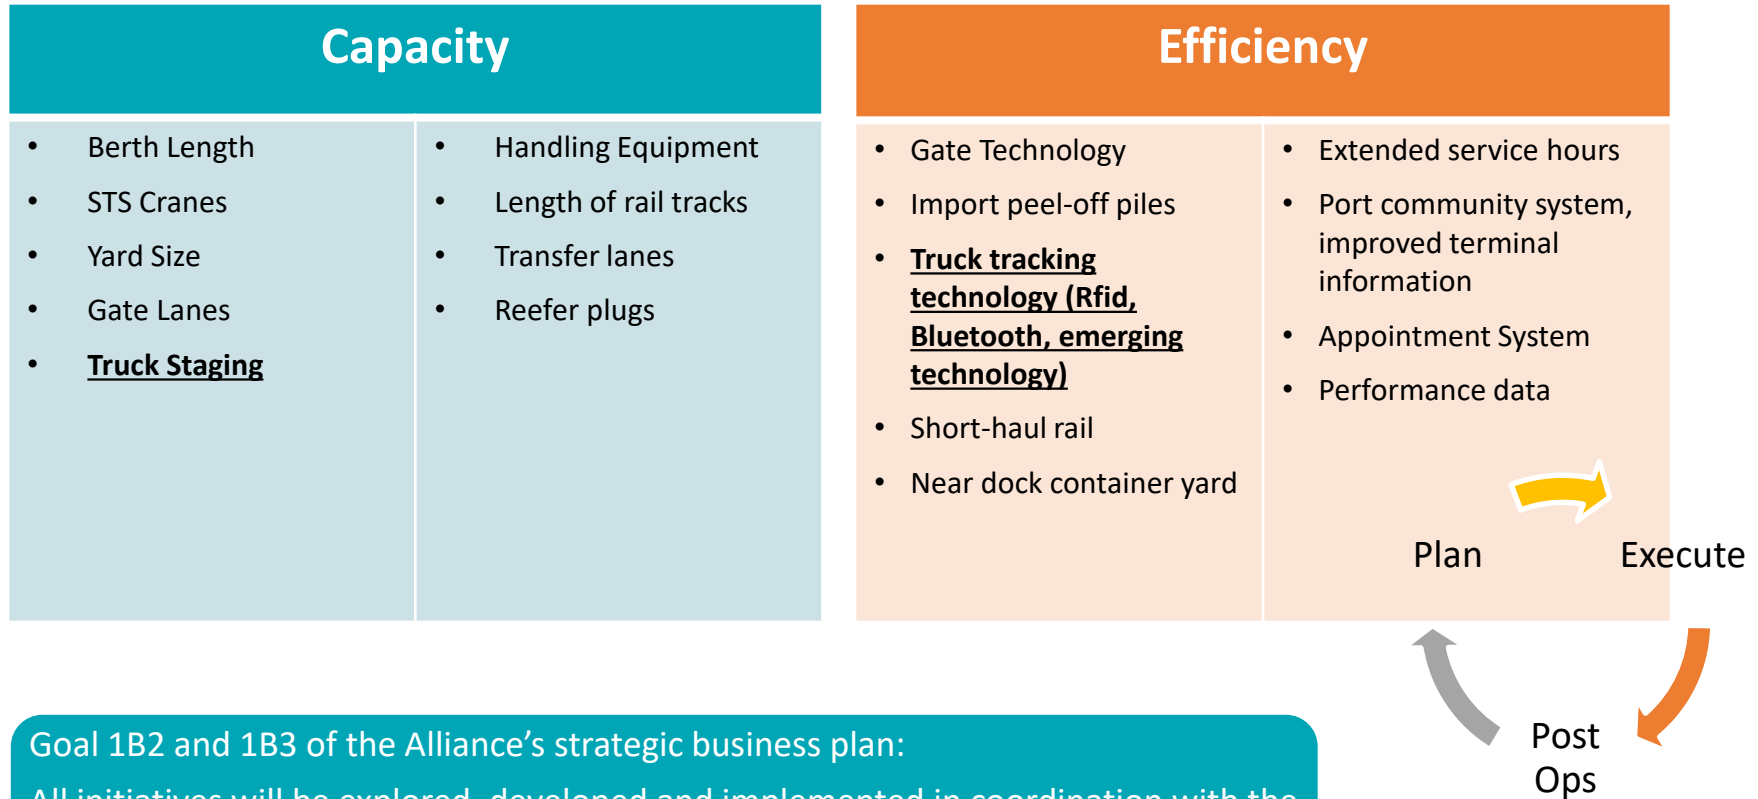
| Capacity | |
|---|---|
| • Berth Length<br>• STS Cranes<br>• Yard Size<br>• Gate Lanes<br>• **Truck Staging** | • Handling Equipment<br>• Length of rail tracks<br>• Transfer lanes<br>• Reefer plugs |

| Efficiency | |
|---|---|
| • Gate Technology<br>• Import peel-off piles<br>• **Truck tracking technology (Rfid, Bluetooth, emerging technology)**<br>• Short-haul rail<br>• Near dock container yard | • Extended service hours<br>• Port community system, improved terminal information<br>• Appointment System<br>• Performance data |

Plan

Execute

Post Ops

Goal 1B2 and 1B3 of the Alliance's strategic business plan:

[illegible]